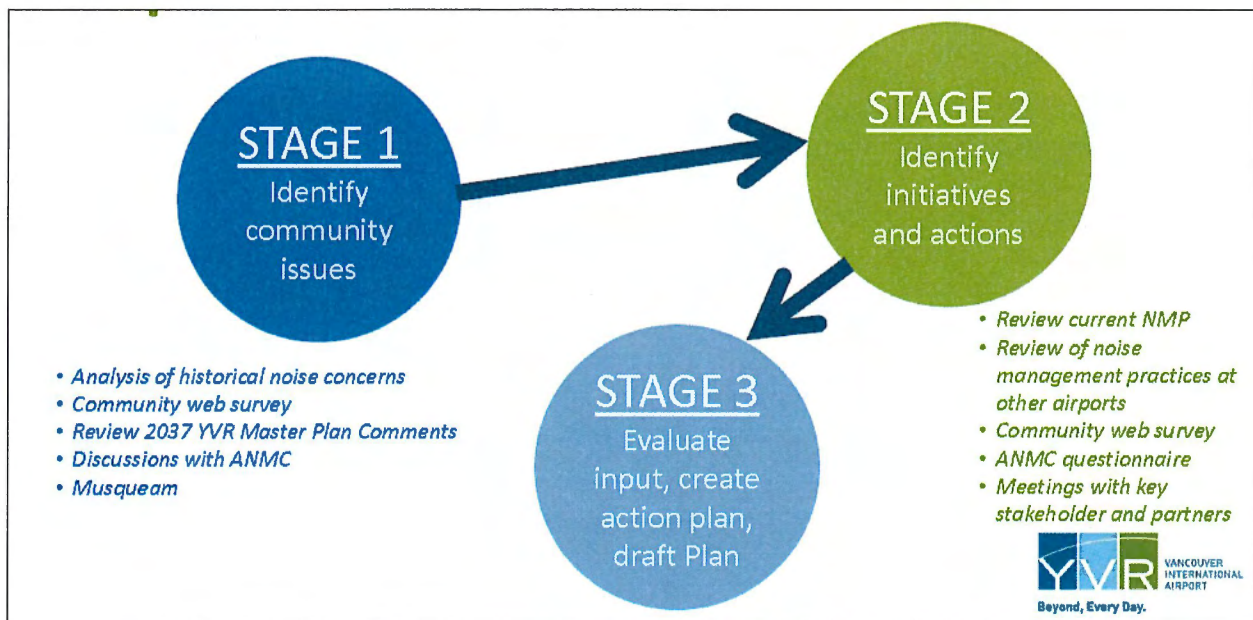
STAGE 1
Identify community issues

STAGE 2
Identify initiatives and actions

STAGE 3
Evaluate input, create action plan, draft Plan

• Analysis of historical noise concerns
• Community web survey
• Review 2037 YVR Master Plan Comments
• Discussions with ANMC
• Musqueam

• Review current NMP
• Review of noise management practices at other airports
• Community web survey
• ANMC questionnaire
• Meetings with key stakeholder and partners

YVR VANCOUVER INTERNATIONAL AIRPORT
Beyond, Every Day.